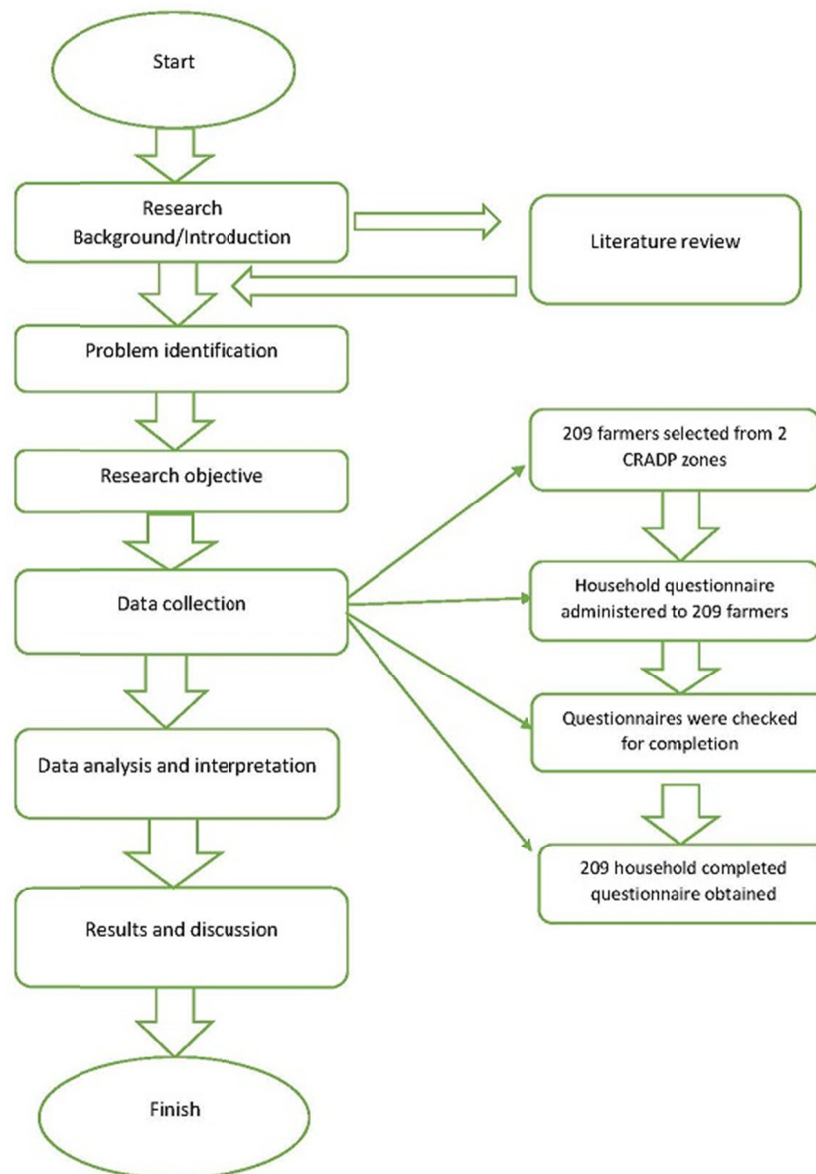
Start

Research Background/Introduction

Literature review

Problem identification

Research objective

Data collection

Data analysis and interpretation

Results and discussion

Finish

209 farmers selected from 2 CRADP zones

Household questionnaire administered to 209 farmers

Questionnaires were checked for completion

209 household completed questionnaire obtained